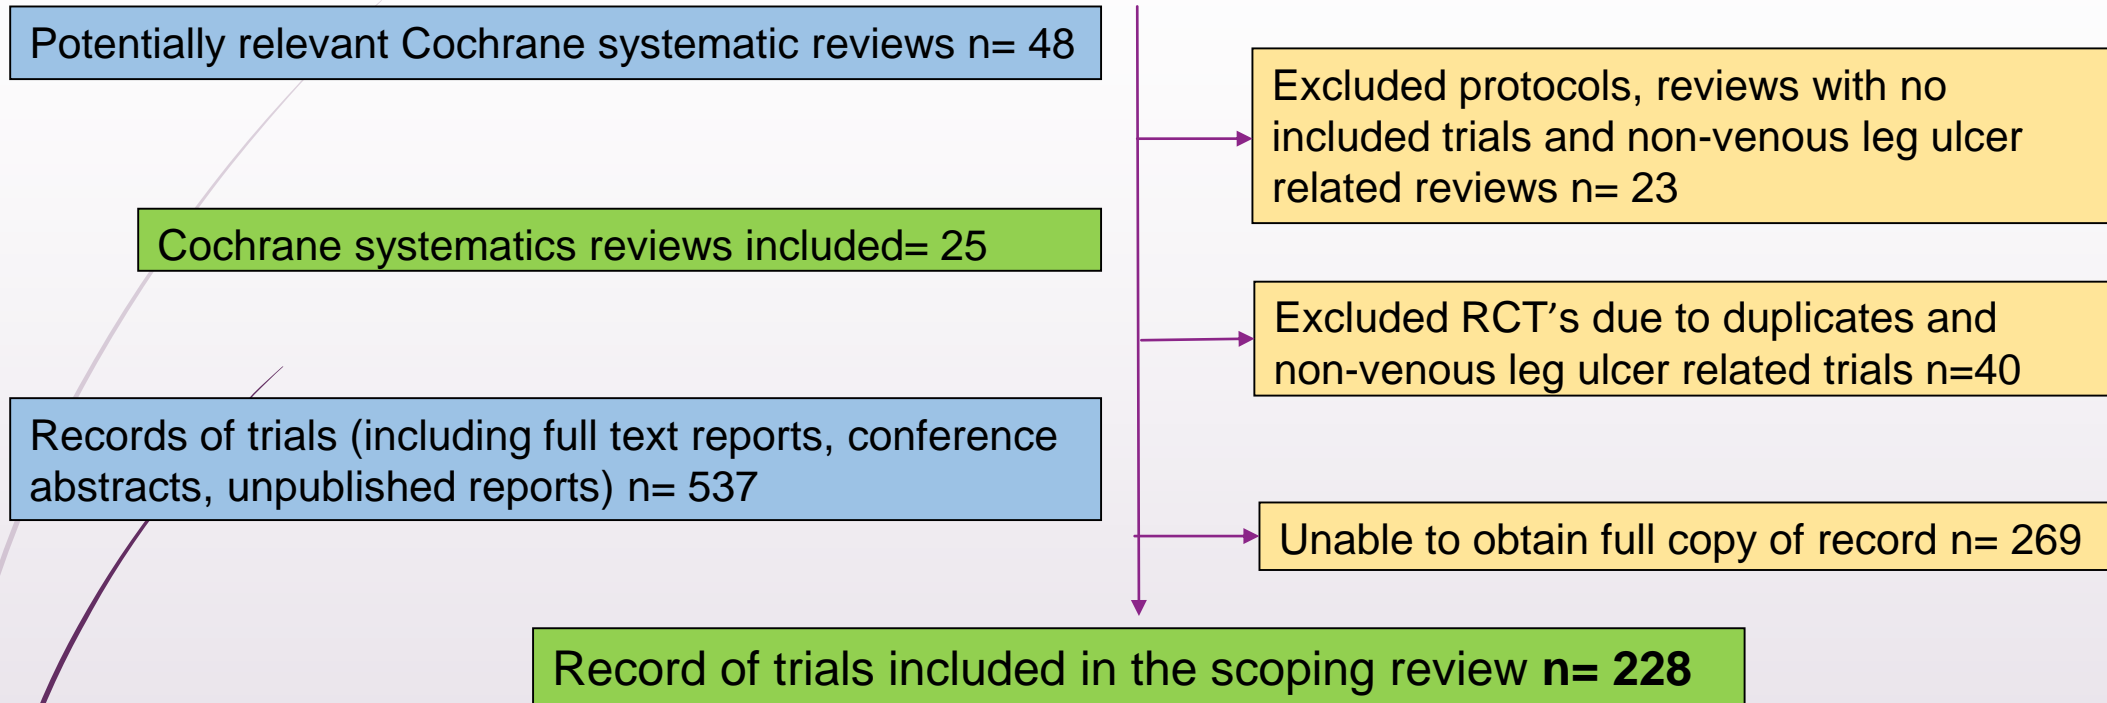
Potentially relevant Cochrane systematic reviews n= 48

Excluded protocols, reviews with no included trials and non-venous leg ulcer related reviews n= 23

Cochrane systematics reviews included= 25

Excluded RCT’s due to duplicates and non-venous leg ulcer related trials n=40

Records of trials (including full text reports, conference abstracts, unpublished reports) n= 537

Unable to obtain full copy of record n= 269

Record of trials included in the scoping review **n= 228**